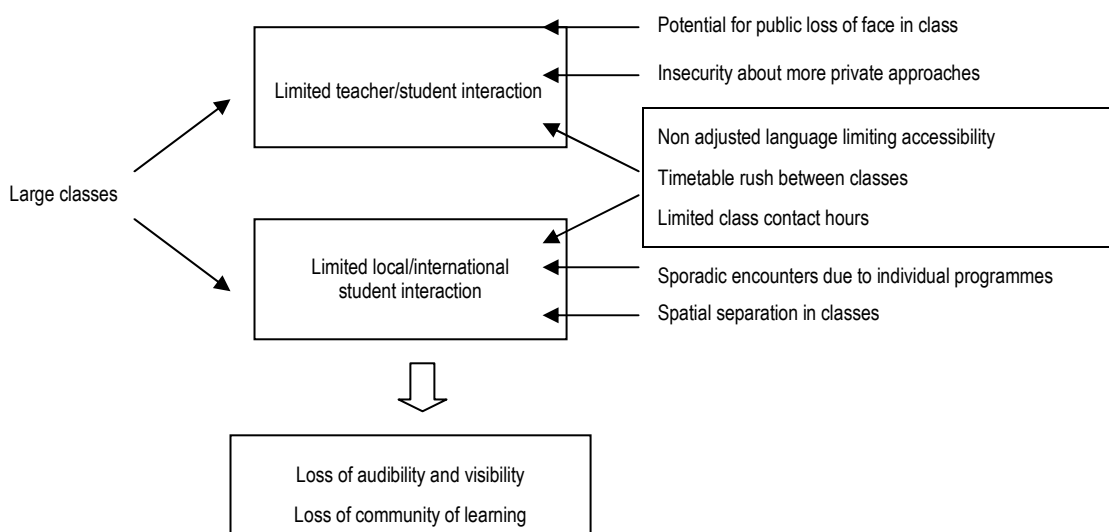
Large classes

Limited teacher/student interaction

Potential for public loss of face in class

Insecurity about more private approaches

Non adjusted language limiting accessibility

Timetable rush between classes

Limited class contact hours

Limited local/international student interaction

Sporadic encounters due to individual programmes

Spatial separation in classes

Loss of audibility and visibility

Loss of community of learning